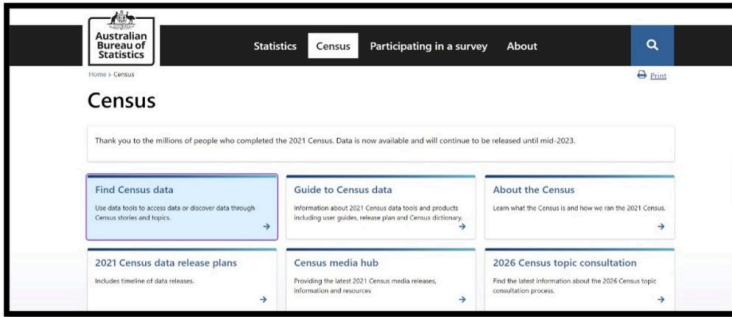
Australian Bureau of Statistics

Statistics Census Participating in a survey About

Home › Census

Print

# Census

Thank you to the millions of people who completed the 2021 Census. Data is now available and will continue to be released until mid-2023.

Find Census data
Use data tools to access data or discover data through Census stories and topics.
→

Guide to Census data
Information about 2021 Census data tools and products including user guides, release plan and Census dictionary.
→

About the Census
Learn what the Census is and how we ran the 2021 Census.
→

2021 Census data release plans
Includes timeline of data releases.
→

Census media hub
Providing the latest 2021 Census media releases, information and resources
→

2026 Census topic consultation
Find the latest information about the 2026 Census topic consultation process.
→